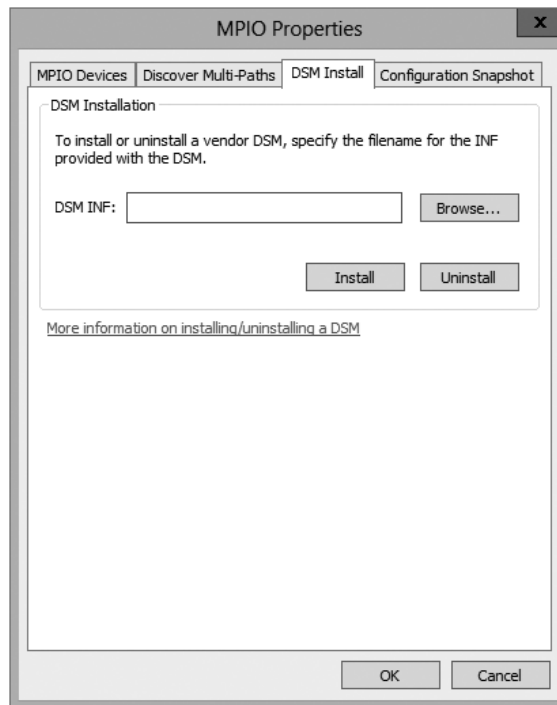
MPIO Properties

x

MPIO Devices | Discover Multi-Paths | DSM Install | Configuration Snapshot

DSM Installation

To install or uninstall a vendor DSM, specify the filename for the INF provided with the DSM.

DSM INF:

Browse...

Install

Uninstall

More information on installing/uninstalling a DSM

OK

Cancel